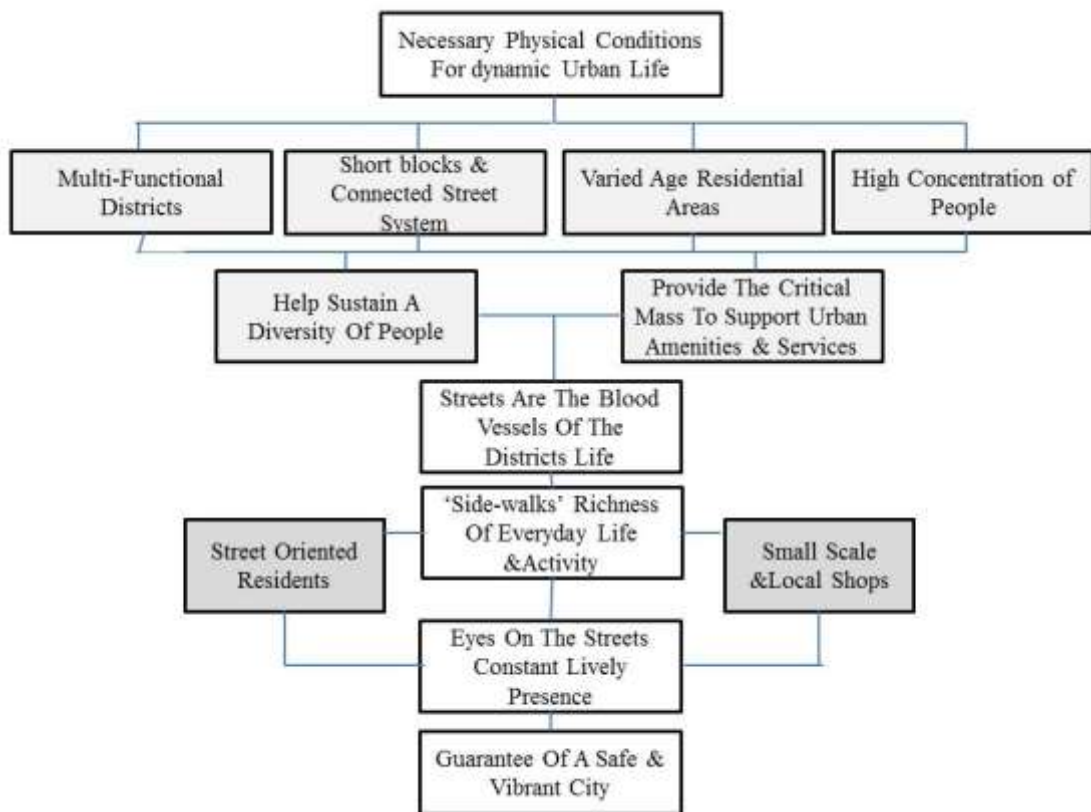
Necessary Physical Conditions For dynamic Urban Life

Multi-Functional Districts

Short blocks & Connected Street System

Varied Age Residential Areas

High Concentration of People

Help Sustain A Diversity Of People

Provide The Critical Mass To Support Urban Amenities & Services

Streets Are The Blood Vessels Of The Districts Life

'Side-walks' Richness Of Everyday Life &Activity

Street Oriented Residents

Small Scale &Local Shops

Eyes On The Streets Constant Lively Presence

Guarantee Of A Safe & Vibrant City